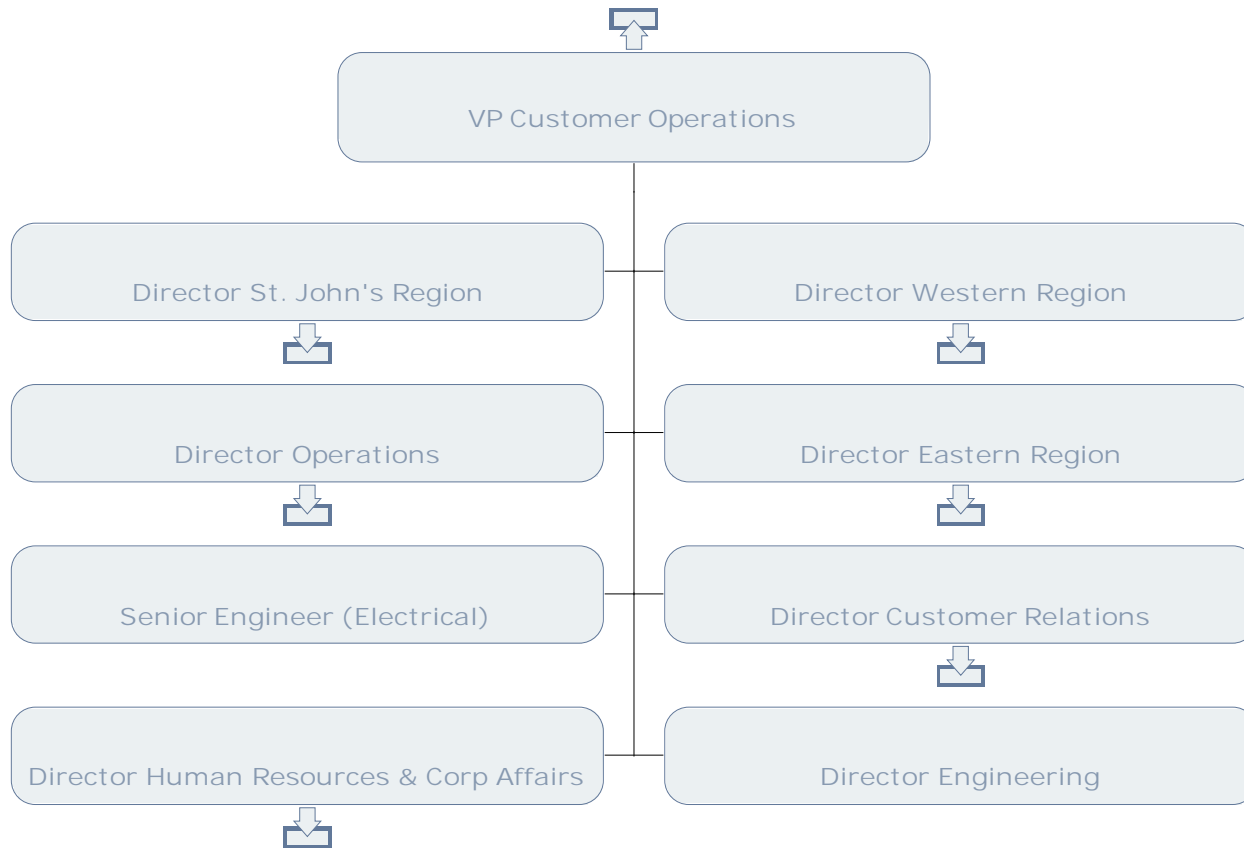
VP Customer Operations

Director St. John's Region

Director Western Region

Director Operations

Director Eastern Region

Senior Engineer (Electrical)

Director Customer Relations

Director Human Resources & Corp Affairs

Director Engineering